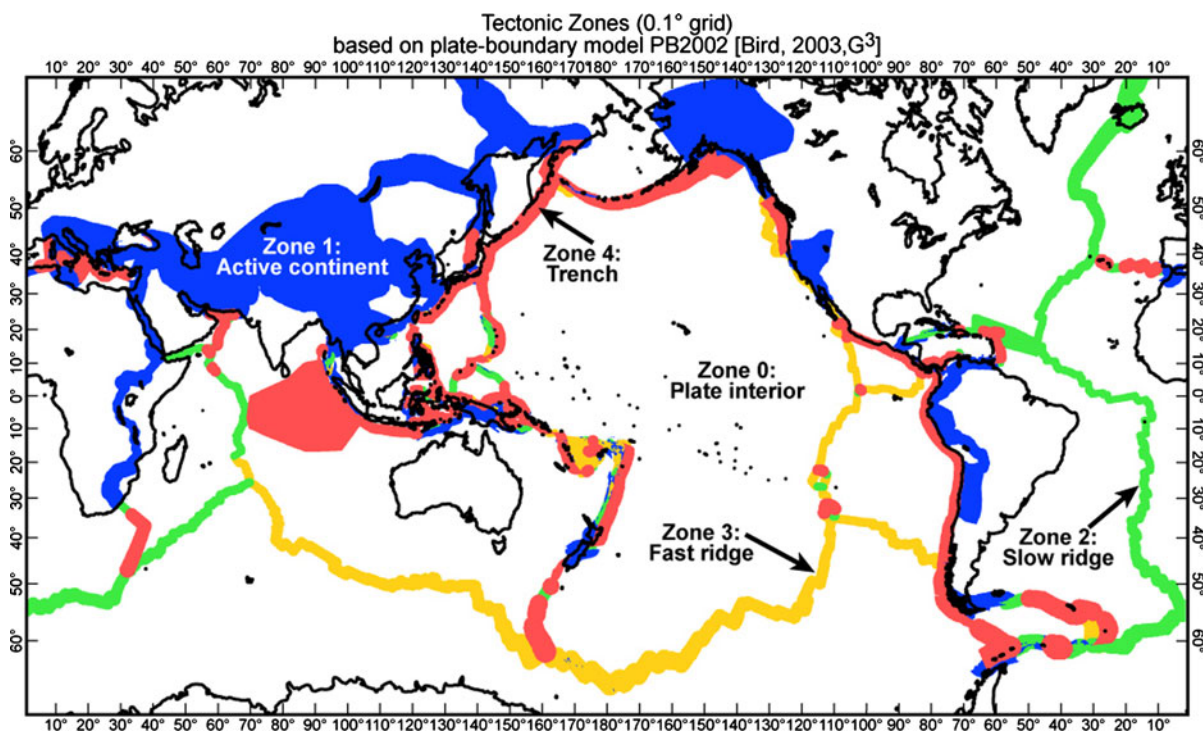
Tectonic Zones (0.1° grid)
based on plate-boundary model PB2002 [Bird, 2003,$G^3$]

10° 20° 30° 40° 50° 60° 70° 80° 90° 100° 110° 120° 130° 140° 150° 160° 170° 180° 170° 160° 150° 140° 130° 120° 110° 100° 90° 80° 70° 60° 50° 40° 30° 20° 10°

60° 50° 40° 30° 20° 10° 0° 10° 20° 30° 40° 50° 60°

Zone 1:
Active continent

Zone 4:
Trench

Zone 0:
Plate interior

Zone 3:
Fast ridge

Zone 2:
Slow ridge

60° 50° 40° 30° 20° 10° 0° 10° 20° 30° 40° 50° 60°

10° 20° 30° 40° 50° 60° 70° 80° 90° 100° 110° 120° 130° 140° 150° 160° 170° 180° 170° 160° 150° 140° 130° 120° 110° 100° 90° 80° 70° 60° 50° 40° 30° 20° 10°